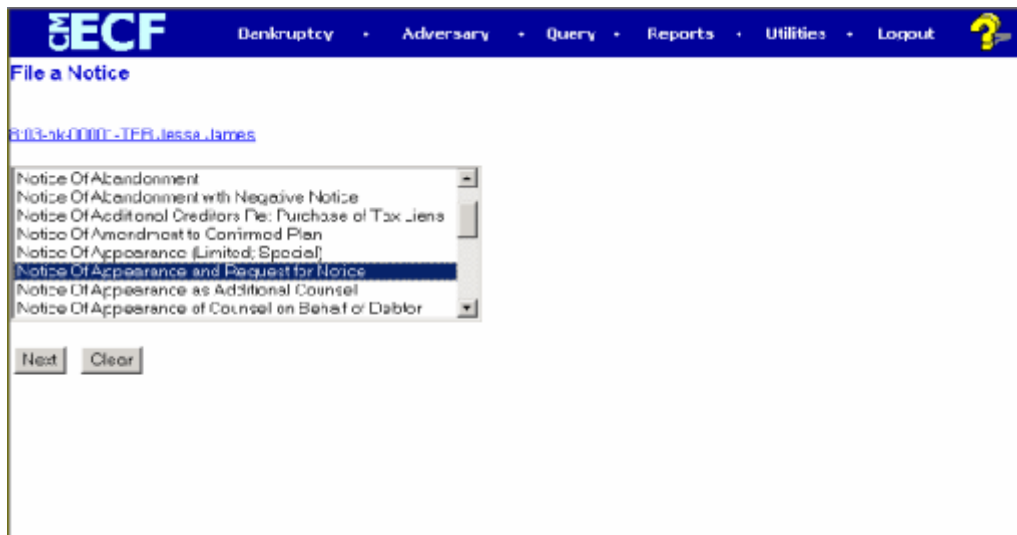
CM ECF Bankruptcy - Adversary - Query - Reports - Utilities - Logout ?

File a Notice

8:03-bk-0000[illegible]-TEB Jesse James

Notice Of Abandonment
Notice Of Abandonment with Negative Notice
Notice Of Additional Creditors Re: Purchase of Tax Liens
Notice Of Amendment to Confirmed Plan
Notice Of Appearance (Limited; Special)
Notice Of Appearance and Request for Notice
Notice Of Appearance as Additional Counsel
Notice Of Appearance of Counsel on Behalf of Debtor

Next Clear